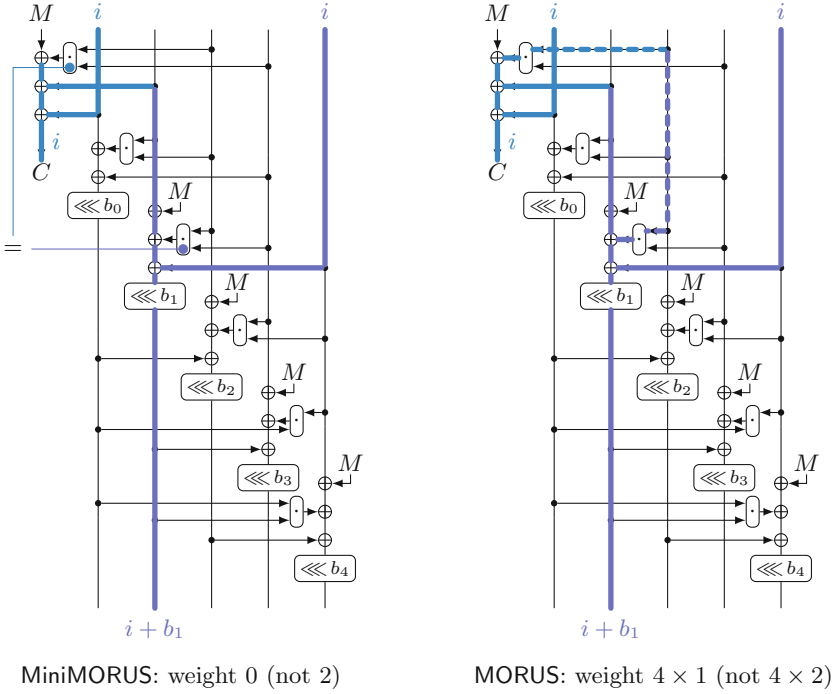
$M$ $i$ $i$

$i$

$C$

$\lll b_0$

$M$

$=$

$\lll b_1$

$M$

$\lll b_2$

$M$

$\lll b_3$

$M$

$\lll b_4$

$i + b_1$

MiniMORUS: weight 0 (not 2)

$M$ $i$ $i$

$i$

$C$

$\lll b_0$

$M$

$\lll b_1$

$M$

$\lll b_2$

$M$

$\lll b_3$

$M$

$\lll b_4$

$i + b_1$

MORUS: weight $4 \times 1$ (not $4 \times 2$)